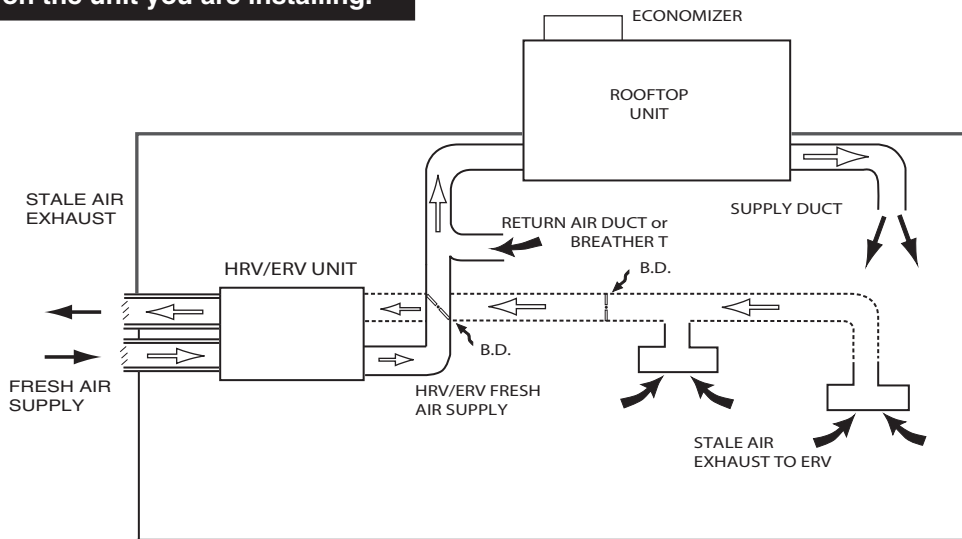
on the unit you are installing.

ECONOMIZER

ROOFTOP UNIT

STALE AIR EXHAUST

RETURN AIR DUCT or BREATHER T

SUPPLY DUCT

HRV/ERV UNIT

B.D.

B.D.

FRESH AIR SUPPLY

HRV/ERV FRESH AIR SUPPLY

STALE AIR EXHAUST TO ERV